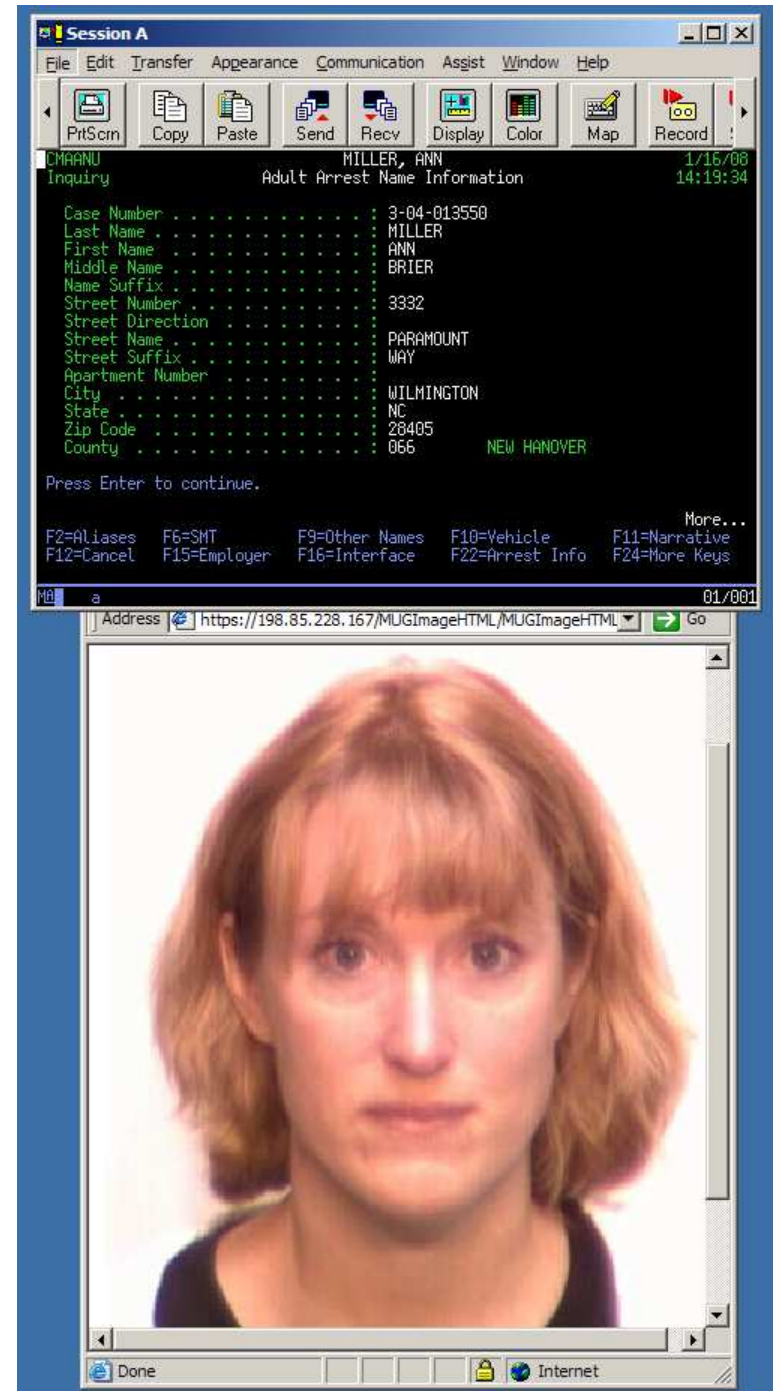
Session A

File Edit Transfer Appearance Communication Assist Window Help

PrtScrn Copy Paste Send Recv Display Color Map Record

CMAANU MILLER, ANN 1/16/08
Inquiry Adult Arrest Name Information 14:19:34

Case Number . . . . . . . . . . . . . : 3-04-013550
Last Name . . . . . . . . . . . . . . : MILLER
First Name . . . . . . . . . . . . . : ANN
Middle Name . . . . . . . . . . . . . : BRIER
Name Suffix . . . . . . . . . . . . . :
Street Number . . . . . . . . . . . . : 3332
Street Direction . . . . . . . . . . :
Street Name . . . . . . . . . . . . . : PARAMOUNT
Street Suffix . . . . . . . . . . . . : WAY
Apartment Number . . . . . . . . . . :
City . . . . . . . . . . . . . . . . : WILMINGTON
State . . . . . . . . . . . . . . . . : NC
Zip Code . . . . . . . . . . . . . . : 28405
County . . . . . . . . . . . . . . . : 066 NEW HANOVER

Press Enter to continue.

More...
F2=Aliases F6=SMT F9=Other Names F10=Vehicle F11=Narrative
F12=Cancel F15=Employer F16=Interface F22=Arrest Info F24=More Keys

MA a 01/001

Address https://198.85.228.167/MUGImageHTML/MUGImageHTML Go

Done Internet